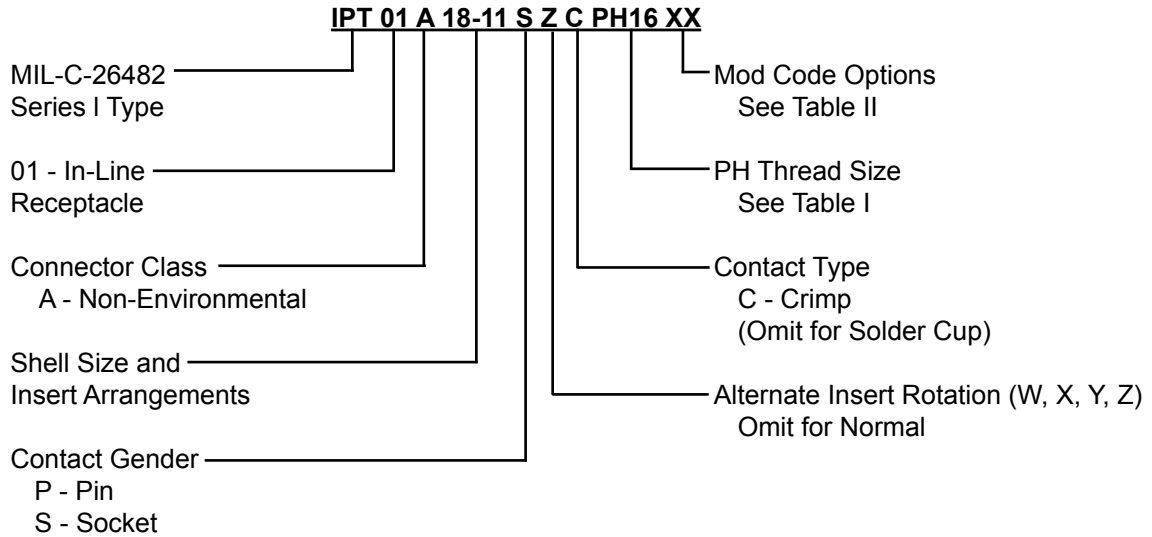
IPT 01 A 18-11 S Z C PH16 XX

MIL-C-26482
Series I Type

01 - In-Line
Receptacle

Connector Class
A - Non-Environmental

Shell Size and
Insert Arrangements

Contact Gender
P - Pin
S - Socket

Mod Code Options
See Table II

PH Thread Size
See Table I

Contact Type
C - Crimp
(Omit for Solder Cup)

Alternate Insert Rotation (W, X, Y, Z)
Omit for Normal